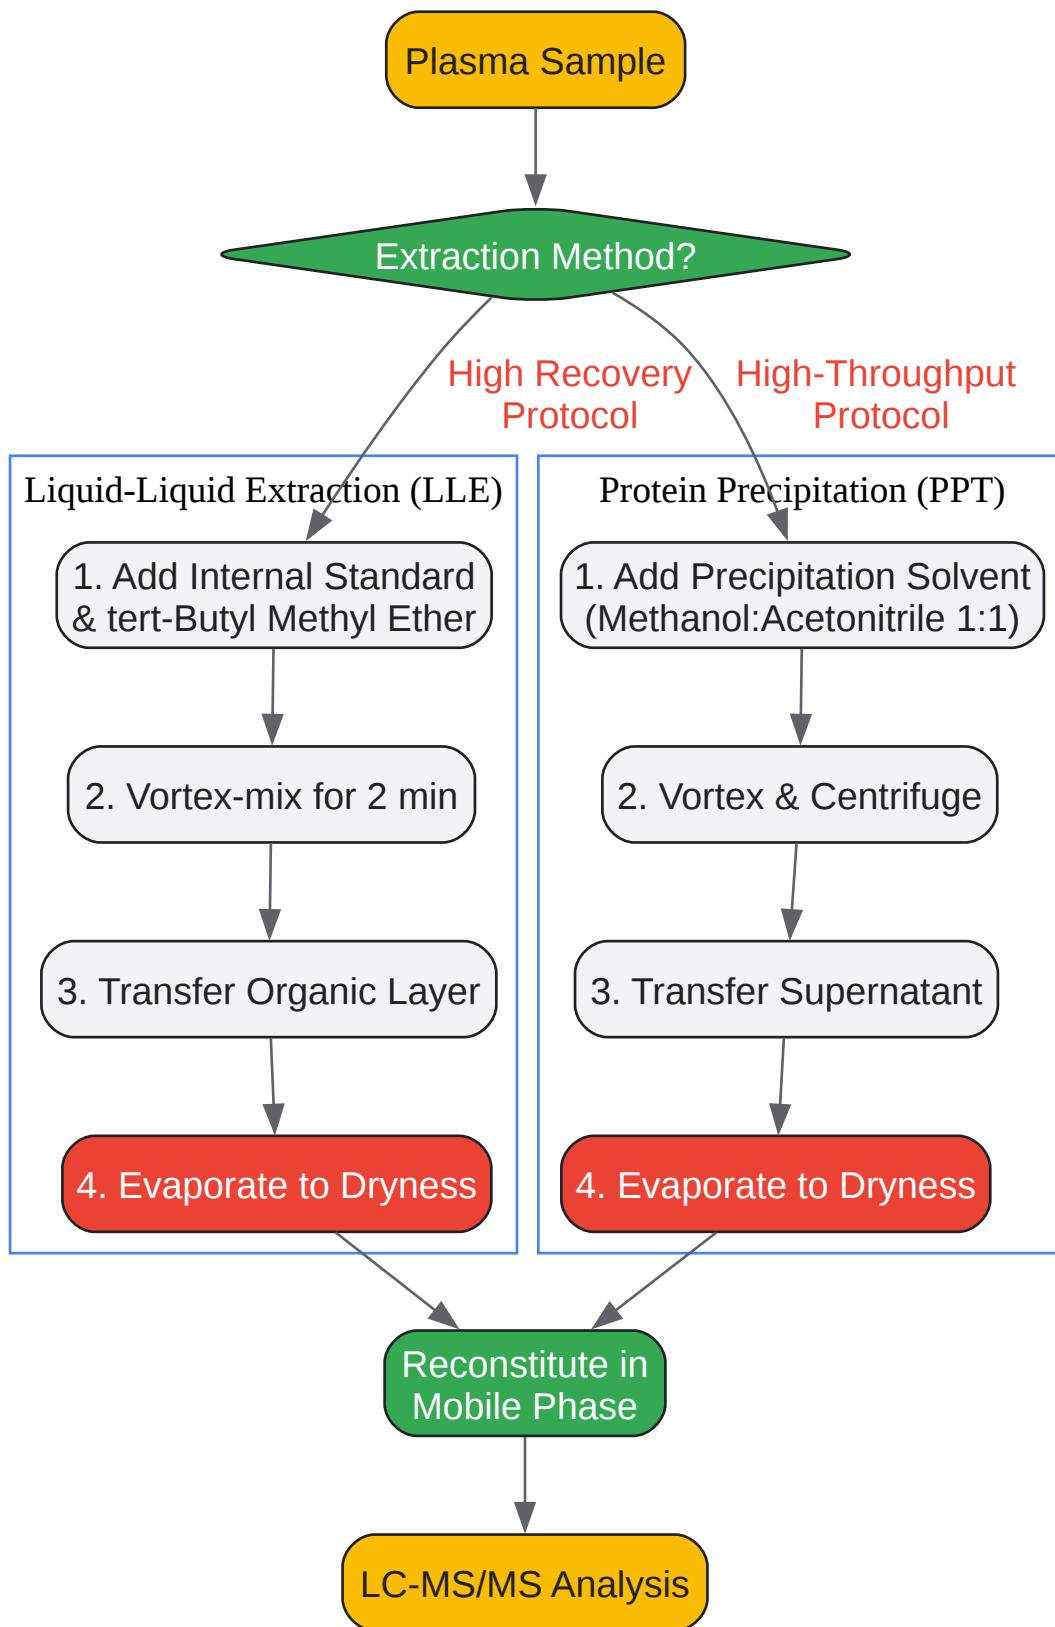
Plasma Sample

Extraction Method?

High Recovery Protocol

High-Throughput Protocol

Liquid-Liquid Extraction (LLE)

1. Add Internal Standard & tert-Butyl Methyl Ether

2. Vortex-mix for 2 min

3. Transfer Organic Layer

4. Evaporate to Dryness

Protein Precipitation (PPT)

1. Add Precipitation Solvent (Methanol:Acetonitrile 1:1)

2. Vortex & Centrifuge

3. Transfer Supernatant

4. Evaporate to Dryness

Reconstitute in Mobile Phase

LC-MS/MS Analysis